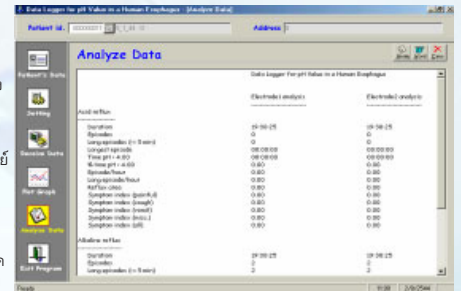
Data Logger for pH Value in a Human Esophagus [Analyze Data]

Patient id. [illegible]

Address

Patient's Data

Setting

Receive Data

Plot Graph

Analyze Data

Exit Program

Analyze Data

Data Logger for pH Value in a Human Esophagus

Electrode1 analysis

Electrode2 analysis

Acid reflux

| | Electrode1 analysis | Electrode2 analysis |
|---|---|---|
| Duration | 19:38:25 | 19:38:25 |
| Episodes | 0 | 0 |
| Long episodes (> 5 min) | 0 | 0 |
| Longest episode | 00:00:00 | 00:00:00 |
| Time pH < 4.00 | 00:00:00 | 00:00:00 |
| % time pH < 4.00 | 0.00 | 0.00 |
| Episode/hour | 0.00 | 0.00 |
| Long episode/hour | 0.00 | 0.00 |
| Reflux/day | 0.00 | 0.00 |
| Symptom index (painful) | 0.00 | 0.00 |
| Symptom index (cough) | 0.00 | 0.00 |
| Symptom index (vomit) | 0.00 | 0.00 |
| Symptom index (misc.) | 0.00 | 0.00 |
| Symptom index (all) | 0.00 | 0.00 |

Alkaline reflux

| | | |
|---|---|---|
| Duration | 19:38:25 | 19:38:25 |
| Episodes | 2 | 2 |
| Long episodes (> 5 min) | 2 | 2 |

Ready